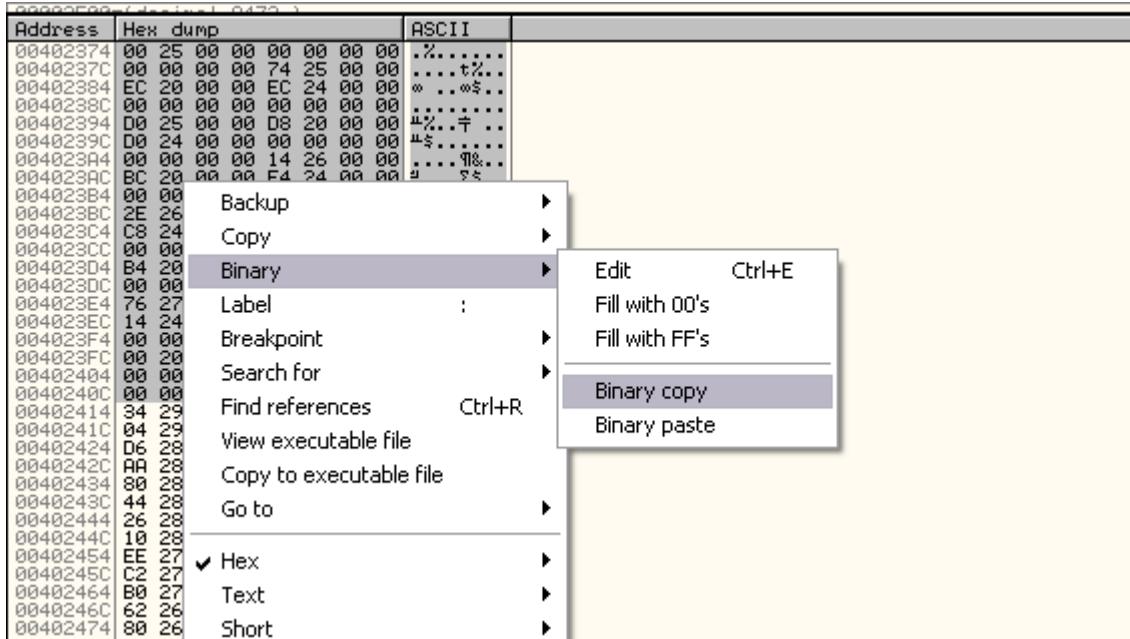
| Address | Hex dump | ASCII |
|---|---|---|
| 00402374 | 00 25 00 00 00 00 00 00 | .%...... |
| 0040237C | 00 00 00 00 74 25 00 00 | ....t%.. |
| 00402384 | EC 20 00 00 EC 24 00 00 | ∞ ..∞$.. |
| 0040238C | 00 00 00 00 00 00 00 00 | ........ |
| 00402394 | D0 25 00 00 D8 20 00 00 | ╨%..╪ .. |
| 0040239C | D0 24 00 00 00 00 00 00 | ╨$...... |
| 004023A4 | 00 00 00 00 14 26 00 00 | ....¶&.. |
| 004023AC | BC 20 00 00 F4 24 00 00 | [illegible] |
| 004023B4 | 00 00 | |
| 004023BC | 2E 26 | |
| 004023C4 | C8 24 | |
| 004023CC | 00 00 | |
| 004023D4 | B4 20 | |
| 004023DC | 00 00 | |
| 004023E4 | 76 27 | |
| 004023EC | 14 24 | |
| 004023F4 | 00 00 | |
| 004023FC | 00 20 | |
| 00402404 | 00 00 | |
| 0040240C | 00 00 | |
| 00402414 | 34 29 | |
| 0040241C | 04 29 | |
| 00402424 | D6 28 | |
| 0040242C | AA 28 | |
| 00402434 | 80 28 | |
| 0040243C | 44 28 | |
| 00402444 | 26 28 | |
| 0040244C | 10 28 | |
| 00402454 | EE 27 | |
| 0040245C | C2 27 | |
| 00402464 | B0 27 | |
| 0040246C | 62 26 | |
| 00402474 | 80 26 | |

Backup
Copy
Binary
Label :
Breakpoint
Search for
Find references Ctrl+R
View executable file
Copy to executable file
Go to
✔ Hex
Text
Short

Edit Ctrl+E
Fill with 00's
Fill with FF's
Binary copy
Binary paste